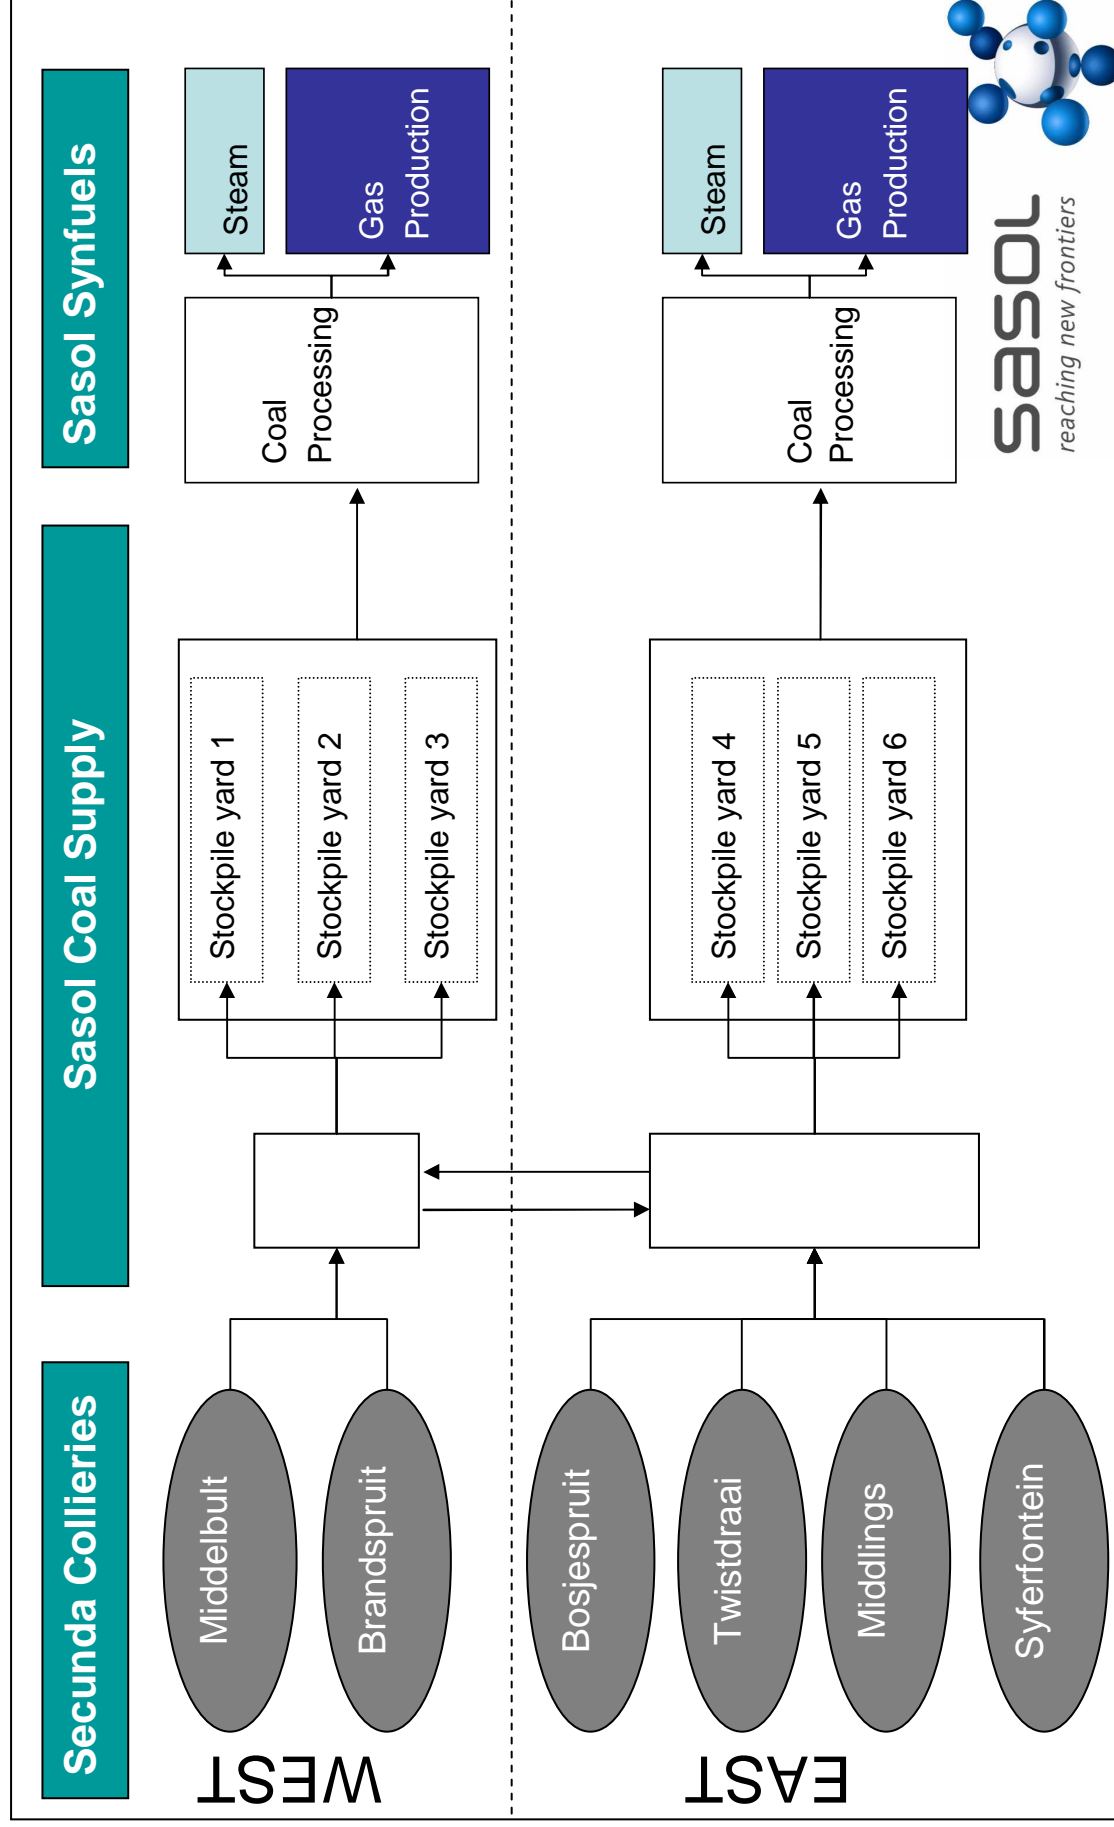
Secunda Collieries

Sasol Coal Supply

Sasol Synfuels

WEST

Middelbult

Brandspruit

Stockpile yard 1

Stockpile yard 2

Stockpile yard 3

Coal Processing

Steam

Gas Production

EAST

Bosjespruit

Twistdraai

Middlings

Syferfontein

Stockpile yard 4

Stockpile yard 5

Stockpile yard 6

Coal Processing

Steam

Gas Production

sasol
reaching new frontiers